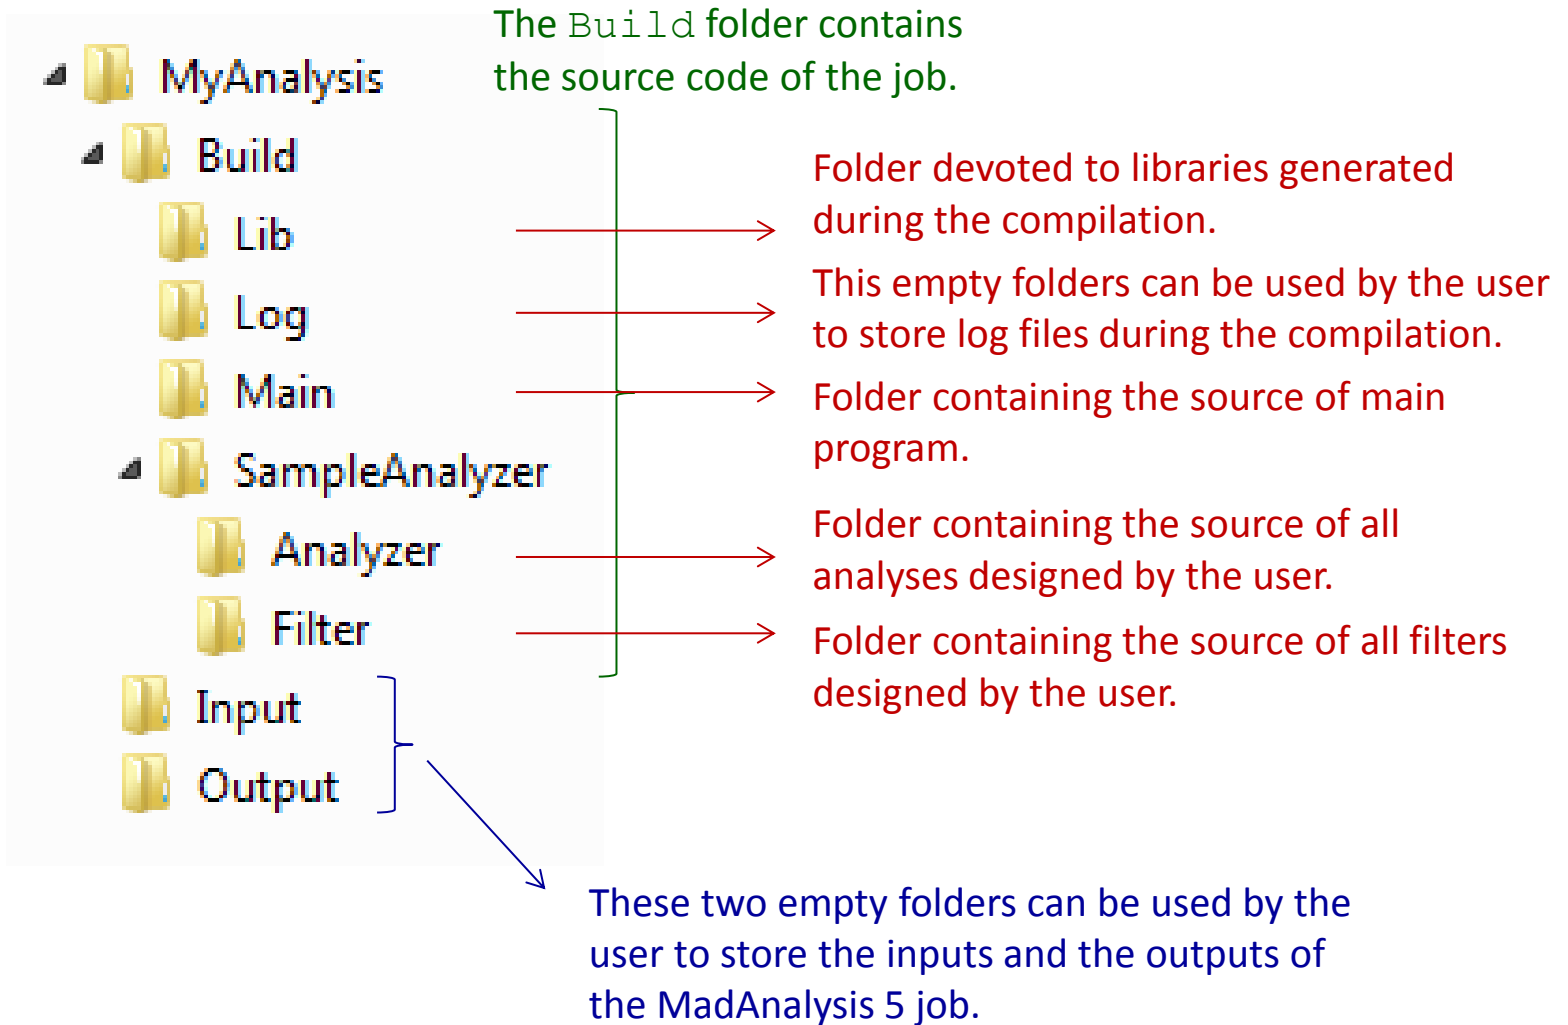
MyAnalysis

Build

Lib

Log

Main

SampleAnalyzer

Analyzer

Filter

Input

Output

The Build folder contains the source code of the job.

Folder devoted to libraries generated during the compilation.

This empty folders can be used by the user to store log files during the compilation.

Folder containing the source of main program.

Folder containing the source of all analyses designed by the user.

Folder containing the source of all filters designed by the user.

These two empty folders can be used by the user to store the inputs and the outputs of the MadAnalysis 5 job.